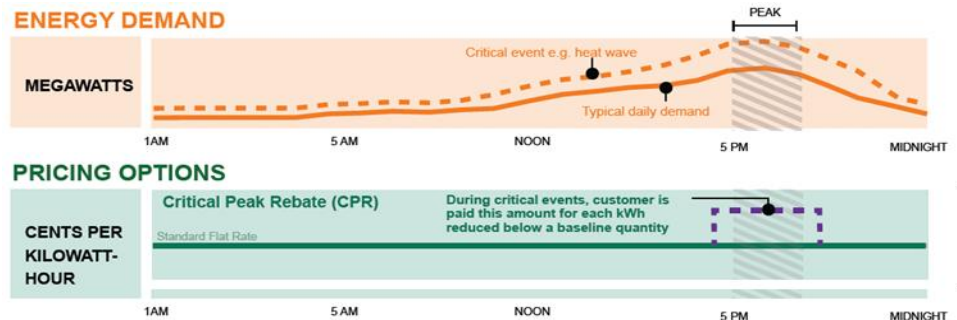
ENERGY DEMAND

PEAK

MEGAWATTS

Critical event e.g. heat wave

Typical daily demand

1AM 5 AM NOON 5 PM MIDNIGHT

PRICING OPTIONS

CENTS PER KILOWATT-HOUR

Critical Peak Rebate (CPR)

During critical events, customer is paid this amount for each kWh reduced below a baseline quantity

Standard Flat Rate

1AM 5 AM NOON 5 PM MIDNIGHT